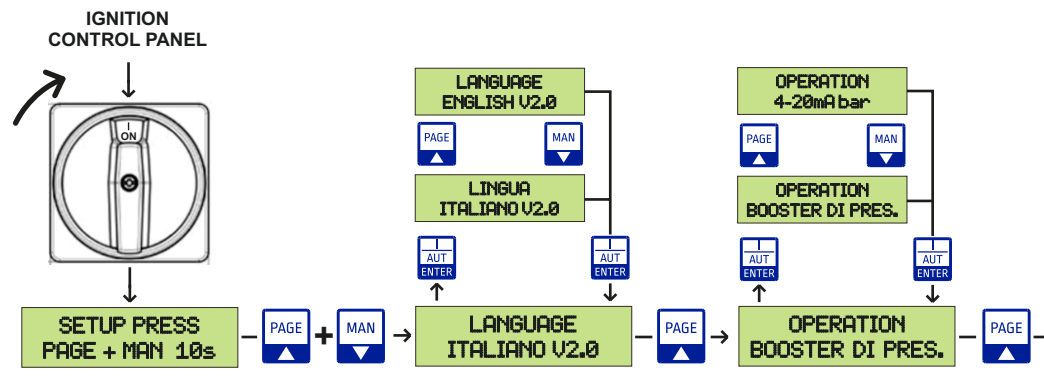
IGNITION CONTROL PANEL

I ON

LANGUAGE
ENGLISH V2.0

PAGE

MAN

LINGUA
ITALIANO V2.0

AUT ENTER

AUT ENTER

OPERATION
4-20mA bar

PAGE

MAN

OPERATION
BOOSTER DI PRES.

AUT ENTER

AUT ENTER

SETUP PRESS
PAGE + MAN 10s

PAGE + MAN

LANGUAGE
ITALIANO V2.0

PAGE

OPERATION
BOOSTER DI PRES.

PAGE